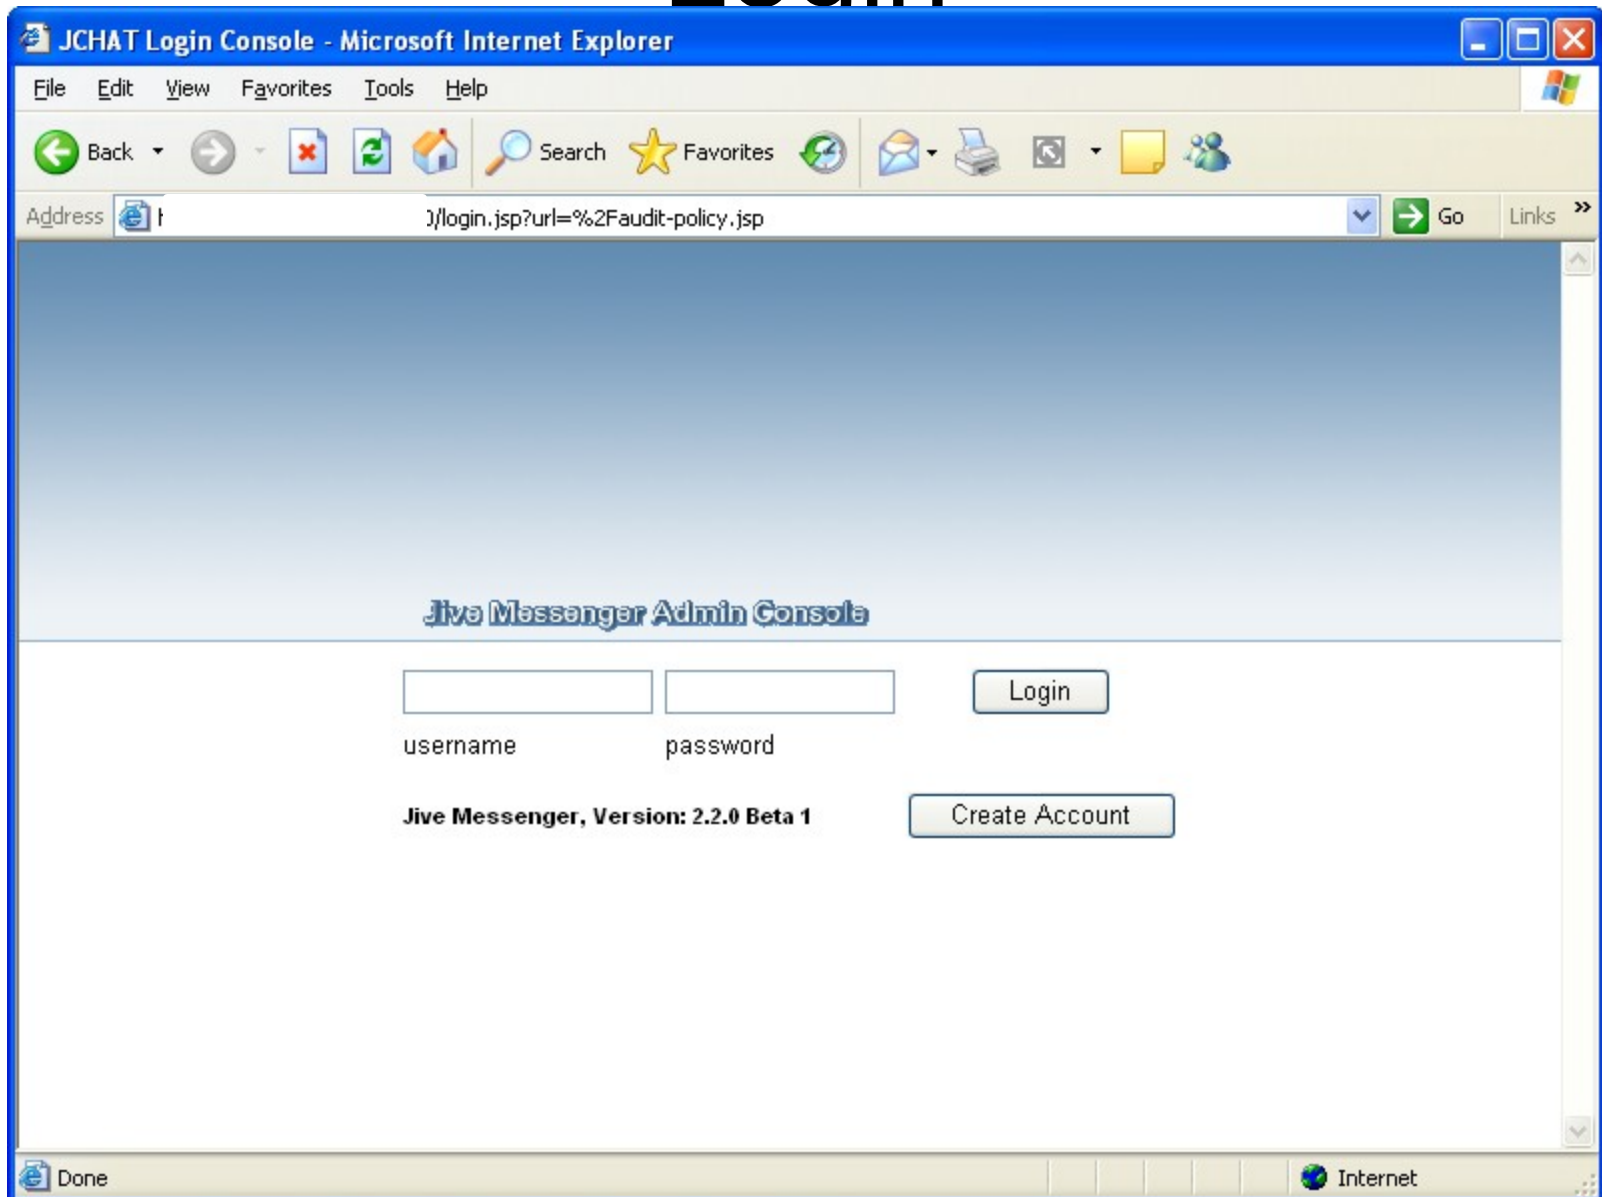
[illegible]

JCHAT Login Console - Microsoft Internet Explorer

File Edit View Favorites Tools Help

Back Search Favorites

Address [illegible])/login.jsp?url=%2Faudit-policy.jsp Go Links

Jive Messenger Admin Console

Login

username password

Jive Messenger, Version: 2.2.0 Beta 1

Create Account

Done Internet